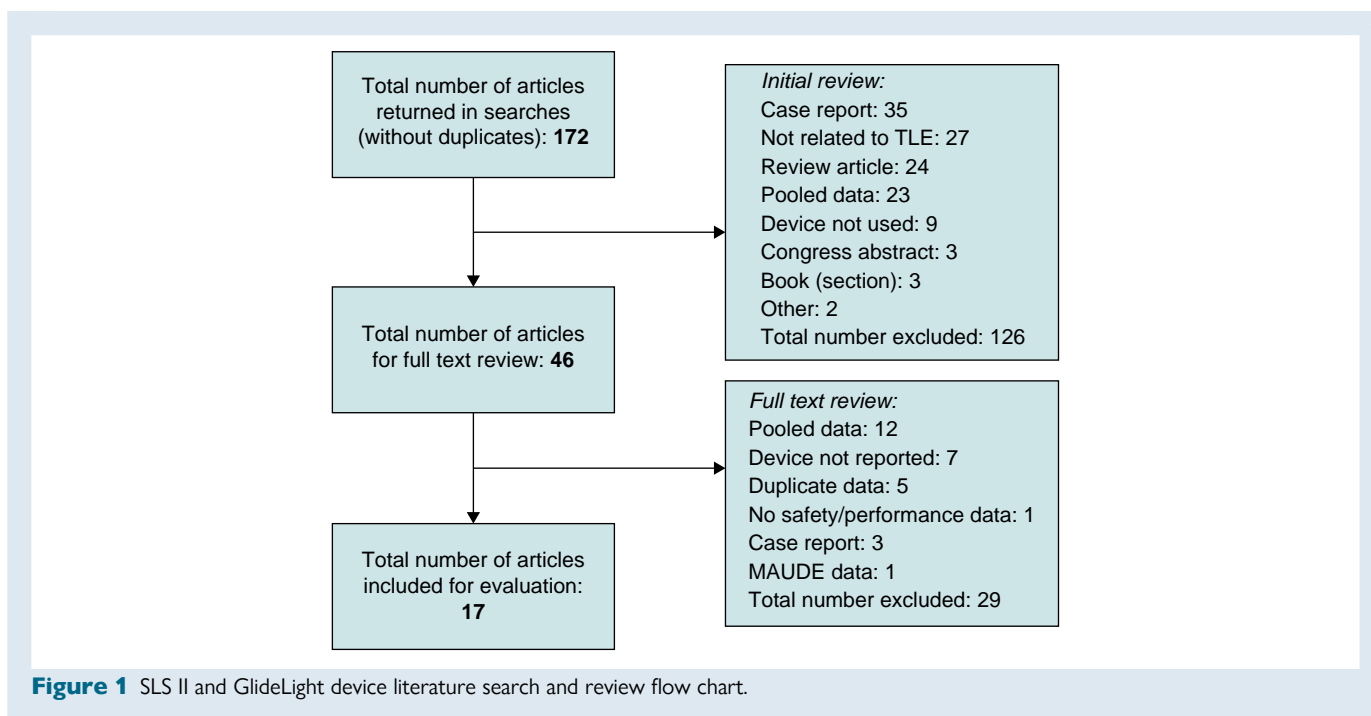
Total number of articles returned in searches (without duplicates): **172**

*Initial review:*
Case report: 35
Not related to TLE: 27
Review article: 24
Pooled data: 23
Device not used: 9
Congress abstract: 3
Book (section): 3
Other: 2
Total number excluded: 126

Total number of articles for full text review: **46**

*Full text review:*
Pooled data: 12
Device not reported: 7
Duplicate data: 5
No safety/performance data: 1
Case report: 3
MAUDE data: 1
Total number excluded: 29

Total number of articles included for evaluation: **17**

**Figure 1** SLS II and GlideLight device literature search and review flow chart.